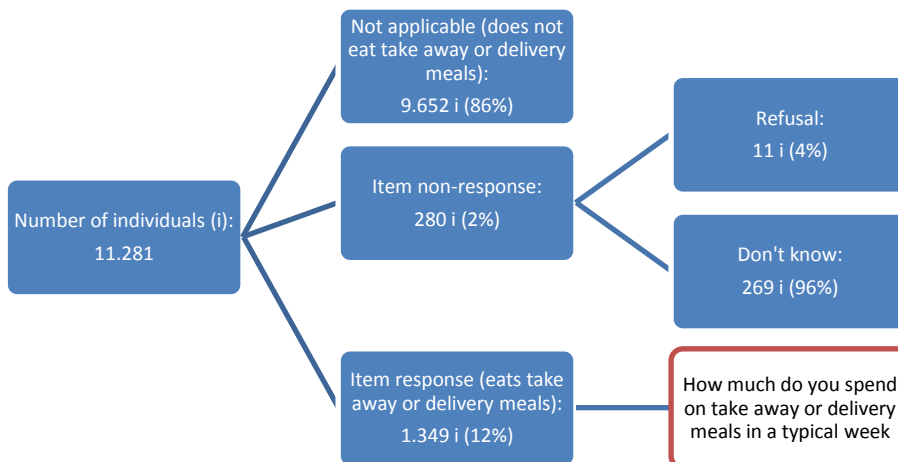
Number of individuals (i): 11.281

Not applicable (does not eat take away or delivery meals): 9.652 i (86%)

Item non-response: 280 i (2%)

Refusal: 11 i (4%)

Don't know: 269 i (96%)

Item response (eats take away or delivery meals): 1.349 i (12%)

How much do you spend on take away or delivery meals in a typical week